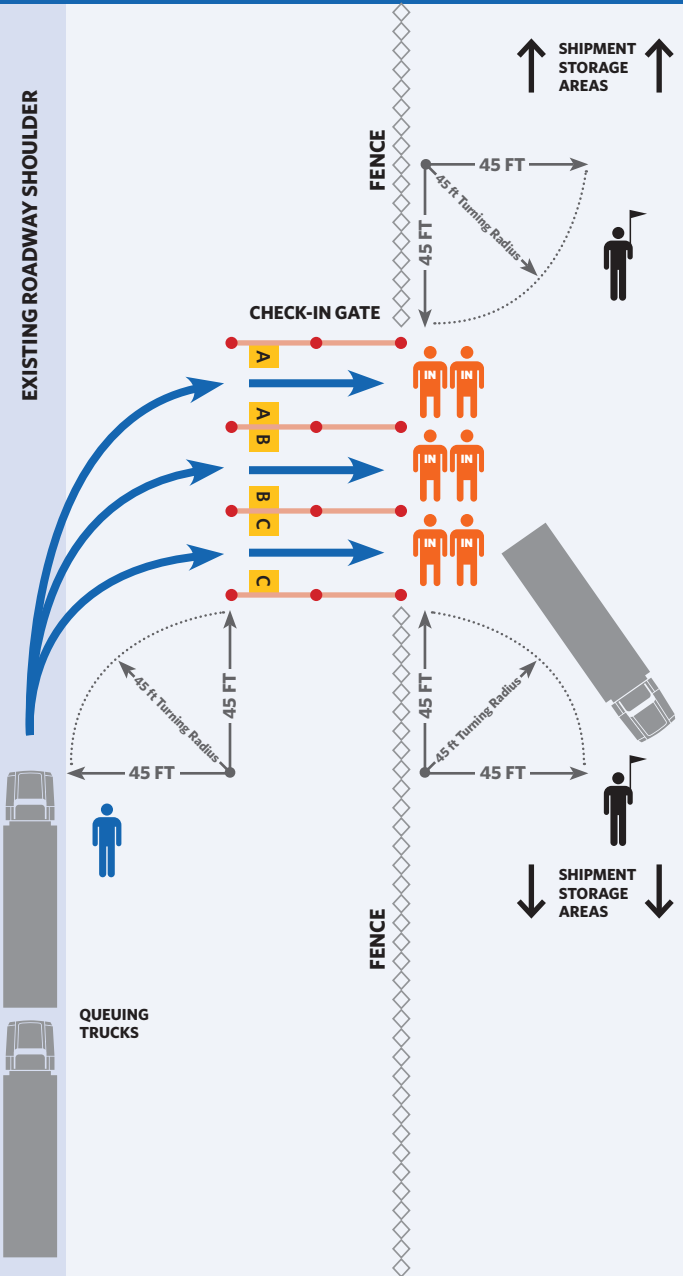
EXISTING ROADWAY SHOULDER

FENCE

SHIPMENT STORAGE AREAS

45 FT

45 ft Turning Radius

45 FT

CHECK-IN GATE

A

IN IN

A B

IN IN

B C

IN IN

C

45 ft Turning Radius

45 FT

45 FT

45 FT

45 ft Turning Radius

45 FT

SHIPMENT STORAGE AREAS

FENCE

QUEUING TRUCKS